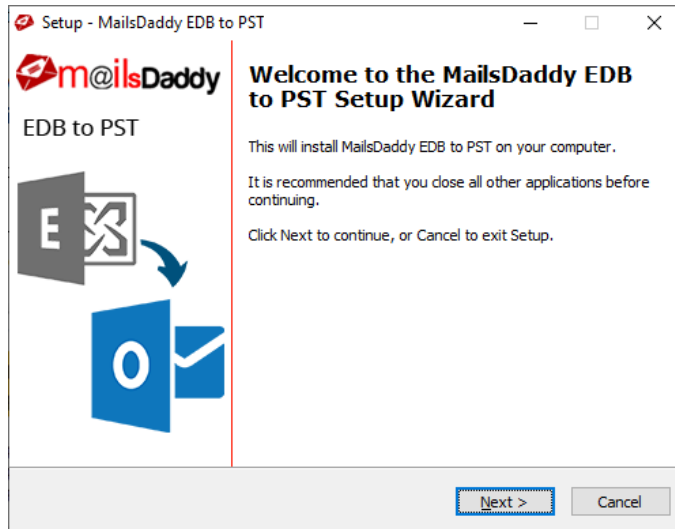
Setup - MailsDaddy EDB to PST

m@ilsDaddy

EDB to PST

E

O

Welcome to the MailsDaddy EDB to PST Setup Wizard

This will install MailsDaddy EDB to PST on your computer.

It is recommended that you close all other applications before continuing.

Click Next to continue, or Cancel to exit Setup.

Next >

Cancel